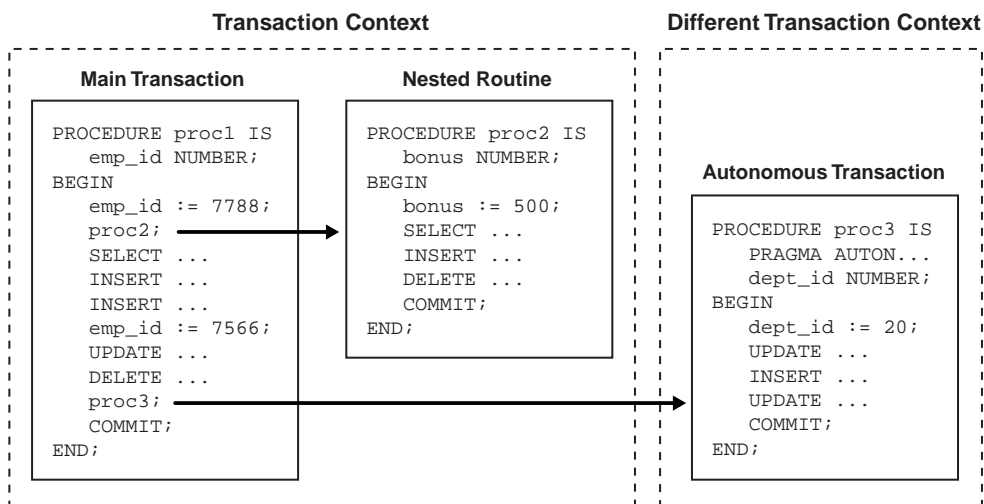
Transaction Context

Main Transaction

PROCEDURE proc1 IS
   emp_id NUMBER;
BEGIN
   emp_id := 7788;
   proc2;
   SELECT ...
   INSERT ...
   INSERT ...
   emp_id := 7566;
   UPDATE ...
   DELETE ...
   proc3;
   COMMIT;
END;

Nested Routine

PROCEDURE proc2 IS
   bonus NUMBER;
BEGIN
   bonus := 500;
   SELECT ...
   INSERT ...
   DELETE ...
   COMMIT;
END;

Different Transaction Context

Autonomous Transaction

PROCEDURE proc3 IS
   PRAGMA AUTON...
   dept_id NUMBER;
BEGIN
   dept_id := 20;
   UPDATE ...
   INSERT ...
   UPDATE ...
   COMMIT;
END;